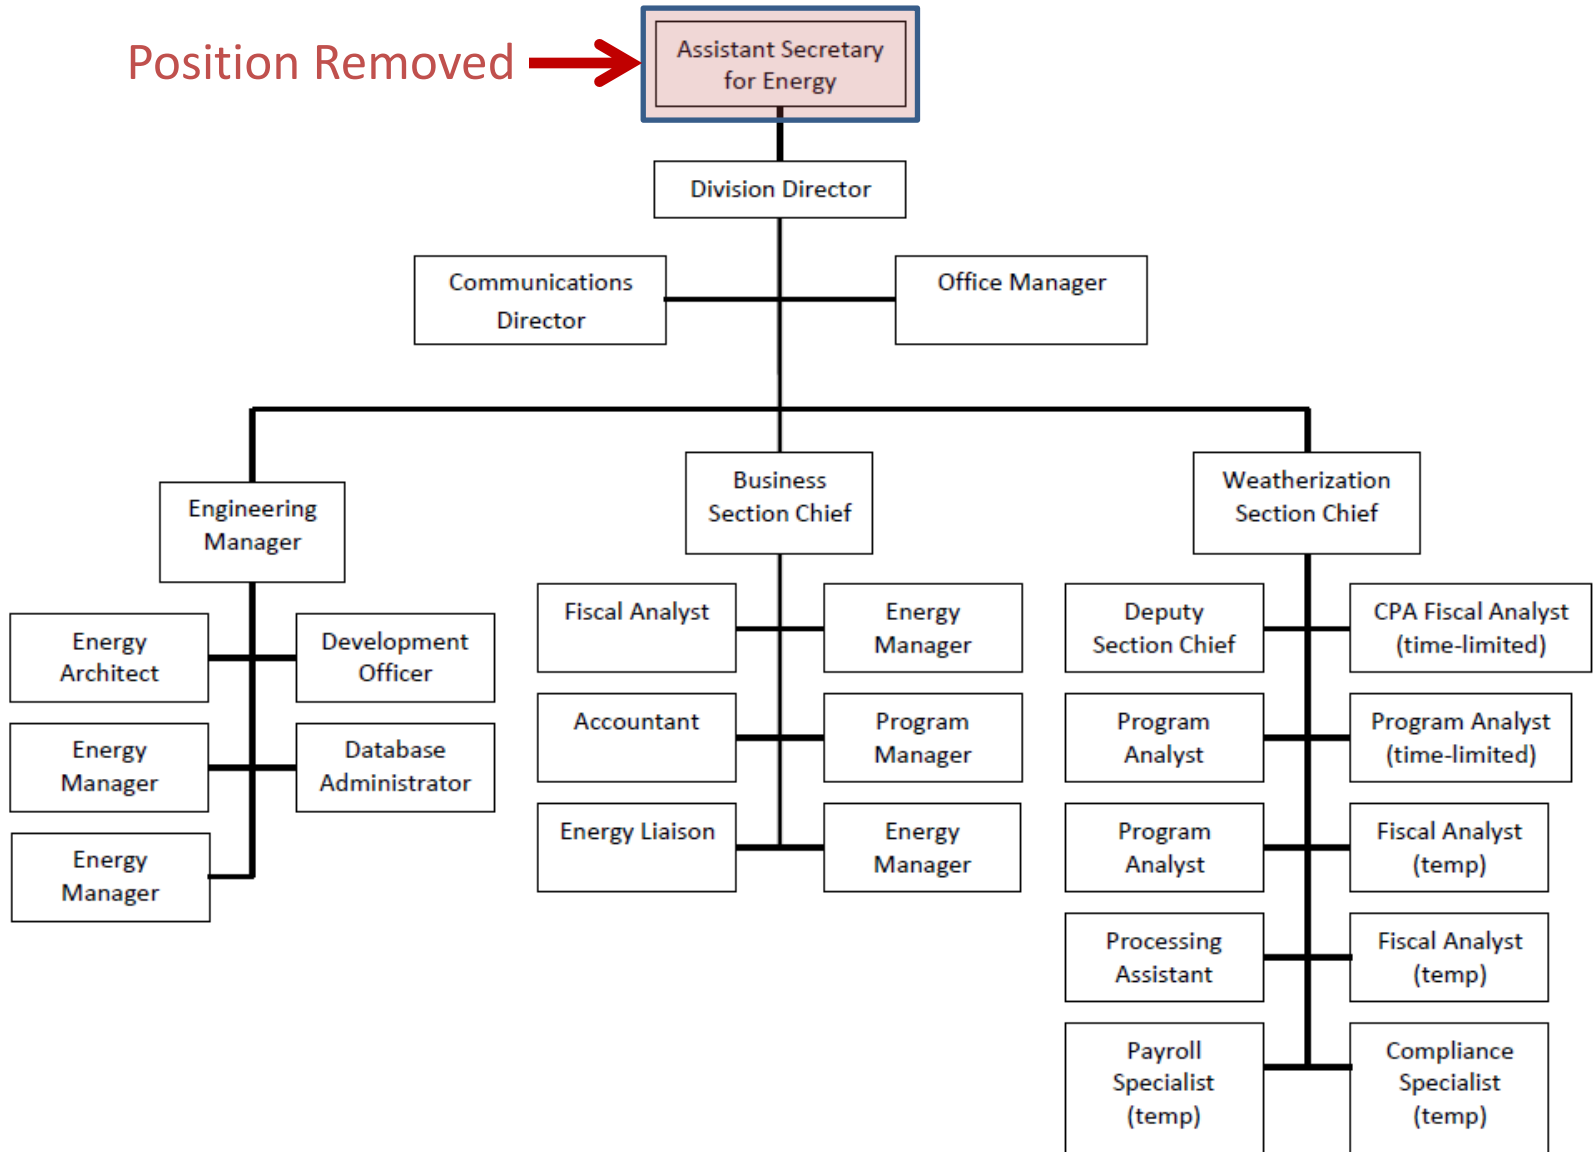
Position Removed

Assistant Secretary for Energy

Division Director

Communications Director

Office Manager

Engineering Manager

Energy Architect

Development Officer

Energy Manager

Database Administrator

Energy Manager

Business Section Chief

Fiscal Analyst

Energy Manager

Accountant

Program Manager

Energy Liaison

Energy Manager

Weatherization Section Chief

Deputy Section Chief

CPA Fiscal Analyst (time-limited)

Program Analyst

Program Analyst (time-limited)

Program Analyst

Fiscal Analyst (temp)

Processing Assistant

Fiscal Analyst (temp)

Payroll Specialist (temp)

Compliance Specialist (temp)